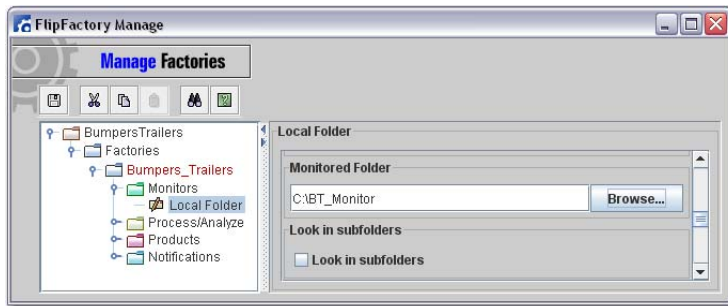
FlipFactory Manage

Manage Factories

BumpersTrailers
Factories
Bumpers_Trailers
Monitors
Local Folder
Process/Analyze
Products
Notifications

Local Folder

Monitored Folder

C:\BT_Monitor

Browse...

Look in subfolders

Look in subfolders